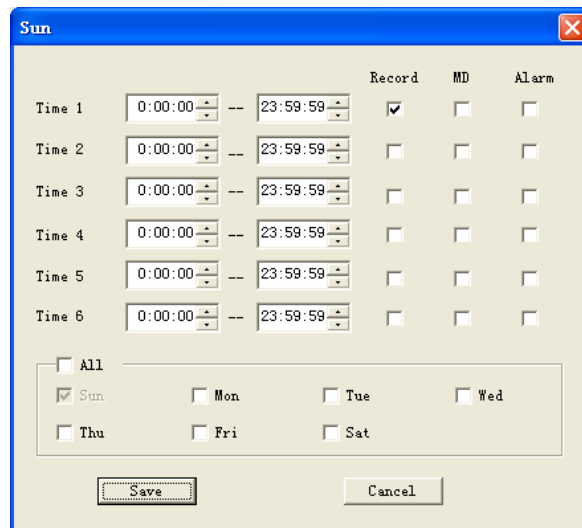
Sun

| | | | | Record | MD | Alarm |
|---|---|---|---|---|---|---|
| Time 1 | 0:00:00 | -- | 23:59:59 | ☑ | ☐ | ☐ |
| Time 2 | 0:00:00 | -- | 23:59:59 | ☐ | ☐ | ☐ |
| Time 3 | 0:00:00 | -- | 23:59:59 | ☐ | ☐ | ☐ |
| Time 4 | 0:00:00 | -- | 23:59:59 | ☐ | ☐ | ☐ |
| Time 5 | 0:00:00 | -- | 23:59:59 | ☐ | ☐ | ☐ |
| Time 6 | 0:00:00 | -- | 23:59:59 | ☐ | ☐ | ☐ |

☐ All

☑ Sun ☐ Mon ☐ Tue ☐ Wed

☐ Thu ☐ Fri ☐ Sat

Save Cancel